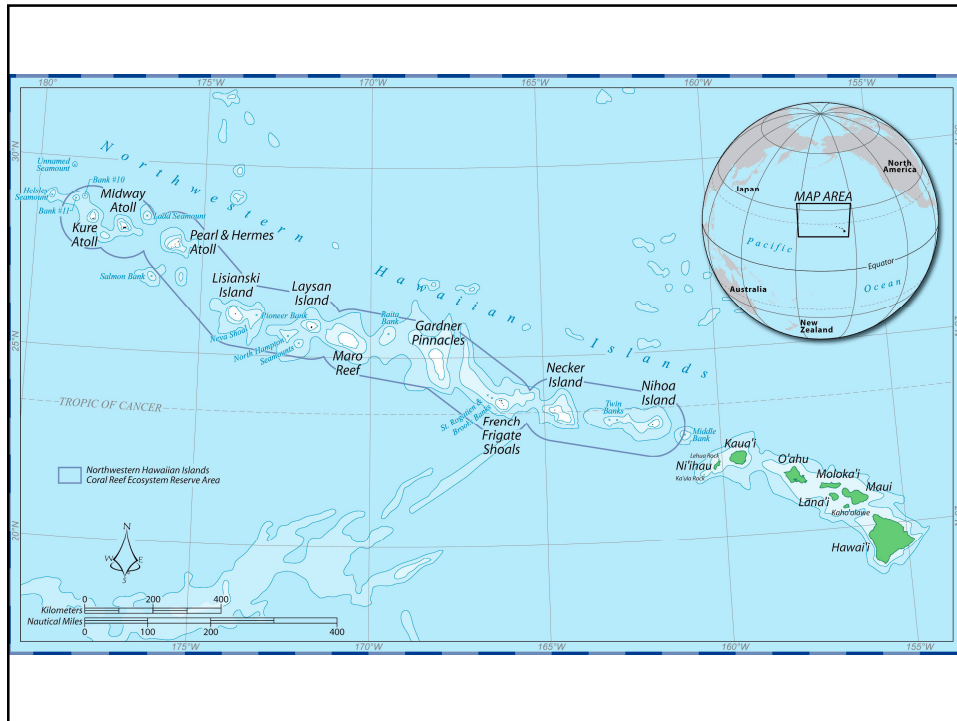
180° 175°W 170°W 165°W 160°W 155°W

30°N

25°N

20°N

Northwestern Hawaiian Islands

Unnamed Seamount
Helsley Seamount
Bank #10
Bank #11
Midway Atoll
Ladd Seamount
Kure Atoll
Pearl & Hermes Atoll
Salmon Bank
Lisianski Island
Laysan Island
Pioneer Bank
Neva Shoal
North Hampton Seamounts
Raita Bank
Gardner Pinnacles
Maro Reef
St. Rogatien & Brooks Banks
French Frigate Shoals
Necker Island
Nihoa Island
Twin Banks
Middle Bank
Kaua'i
Lehua Rock
Ni'ihau
Ka'ula Rock
O'ahu
Moloka'i
Maui
Lana'i
Kaho'olawe
Hawai'i

TROPIC OF CANCER

Northwestern Hawaiian Islands Coral Reef Ecosystem Reserve Area

N
W E
S

Kilometers 0 200 400
Nautical Miles 0 100 200 400

Japan
North America
MAP AREA
Pacific
Equator
Australia
Ocean
New Zealand